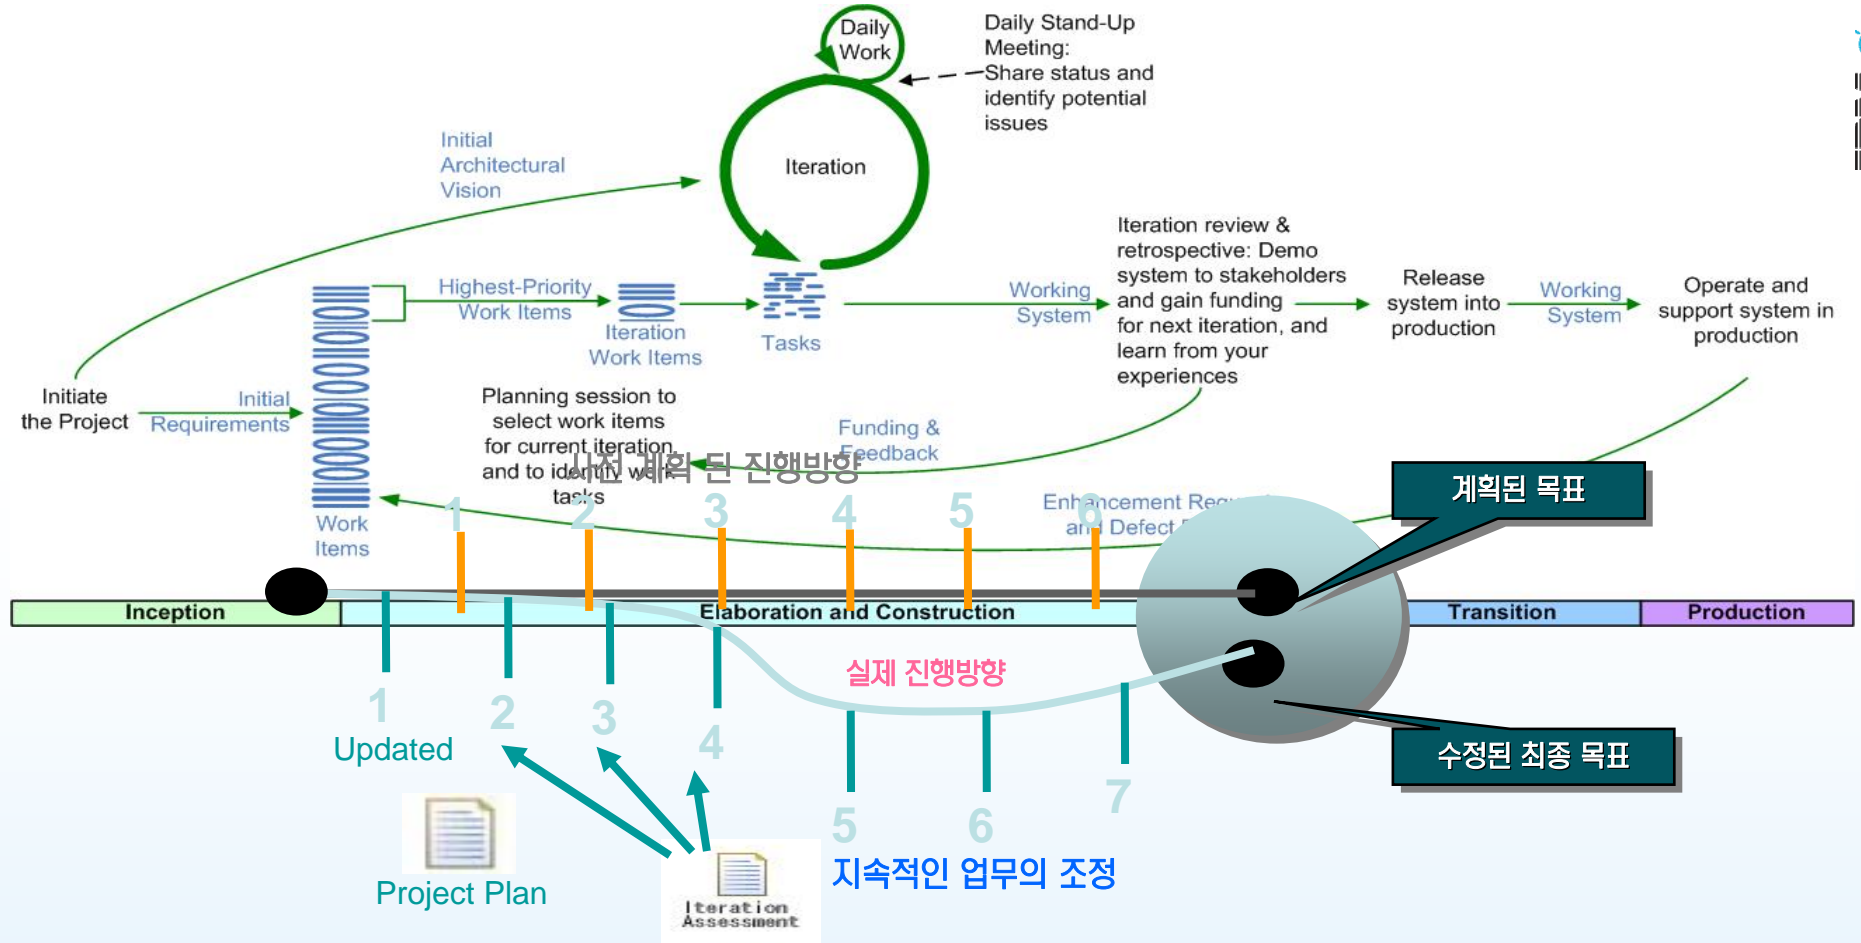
Daily Work

Daily Stand-Up Meeting: Share status and identify potential issues

Iteration

Initial Architectural Vision

Highest-Priority Work Items

Iteration Work Items

Tasks

Working System

Iteration review & retrospective: Demo system to stakeholders and gain funding for next iteration, and learn from your experiences

Release system into production

Working System

Operate and support system in production

Initiate the Project

Initial Requirements

Work Items

Planning session to select work items for current iteration and to identify work tasks

Funding & Feedback

사전 계획 된 진행방향

Enhancement Requests and Defect Reports

계획된 목표

1 2 3 4 5 6

Inception

Elaboration and Construction

Transition

Production

실제 진행방향

수정된 최종 목표

1 Updated

2

3

4

5

6

7

Project Plan

Iteration Assessment

지속적인 업무의 조정